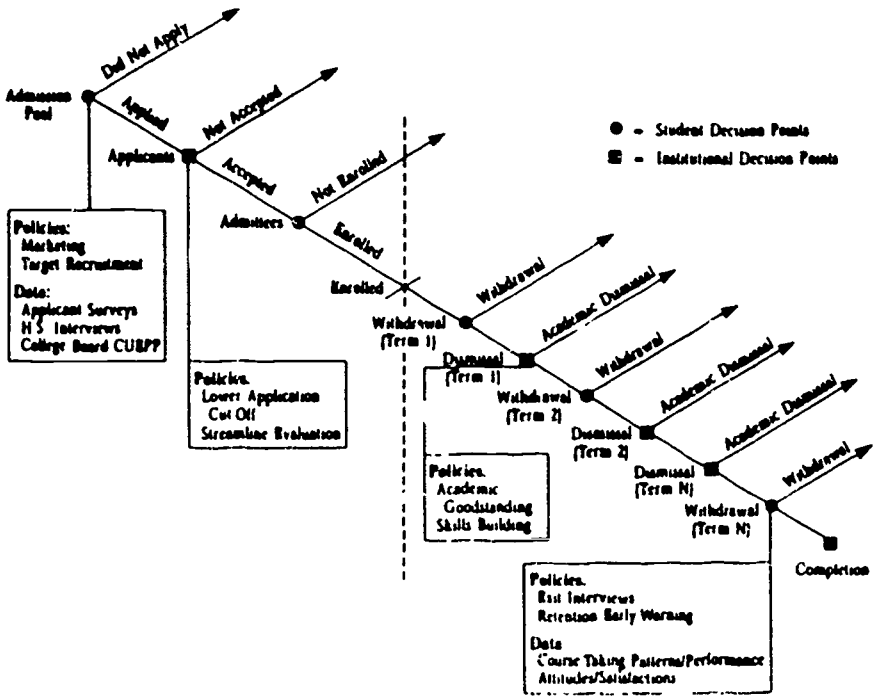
Admissions Pool

Did Not Apply

Applied

Applicants

Not Accepted

Accepted

Admitters

Not Enrolled

Enrolled

Enrolled

● = Student Decision Points

■ = Institutional Decision Points

Policies:
Marketing
Target Recruitment

Data:
Applicant Surveys
H S Interviews
College Board CUBPP

Policies.
Lower Application Cut Off
Streamline Evaluation

Withdrawal (Term 1)

Withdrawal

Dismissal (Term 1)

Academic Dismissal

Withdrawal (Term 2)

Withdrawal

Dismissal (Term 2)

Academic Dismissal

Dismissal (Term N)

Academic Dismissal

Withdrawal (Term N)

Withdrawal

Policies.
Academic Goodstanding
Skills Building

Completion

Policies.
Exit Interviews
Retention Early Warning

Data
Course Taking Patterns/Performance
Attitudes/Satisfactions